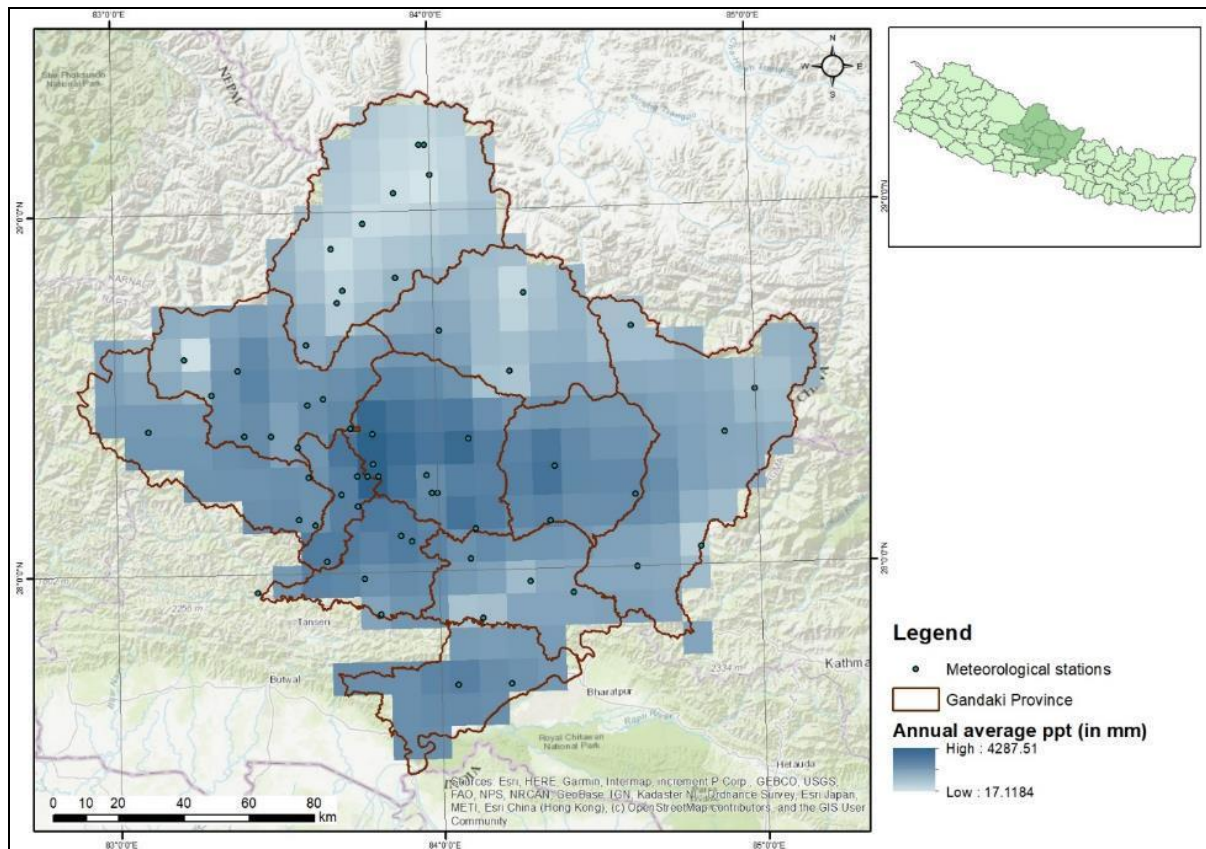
83°0'0"E
84°0'0"E
85°0'0"E

N
W
E
S

NEPAL

Shey Phoksundo National Park

29°0'0"N

KARNALI

28°0'0"N

28°0'0"N

Tansen

Butwal

Bharatpur

Royal Chitwan National Park

Hetauda

Kathma

2256 m

2334 m

CHINA

INDIA

Legend

Meteorological stations

Gandaki Province

Annual average ppt (in mm)

High : 4287.51

Low : 17.1184

Sources: Esri, HERE, Garmin, Intermap, increment P Corp., GEBCO, USGS, FAO, NPS, NRCAN, GeoBase, IGN, Kadaster NL, Ordnance Survey, Esri Japan, METI, Esri China (Hong Kong), (c) OpenStreetMap contributors, and the GIS User Community

0 10 20 40 60 80 km

83°0'0"E
84°0'0"E
85°0'0"E